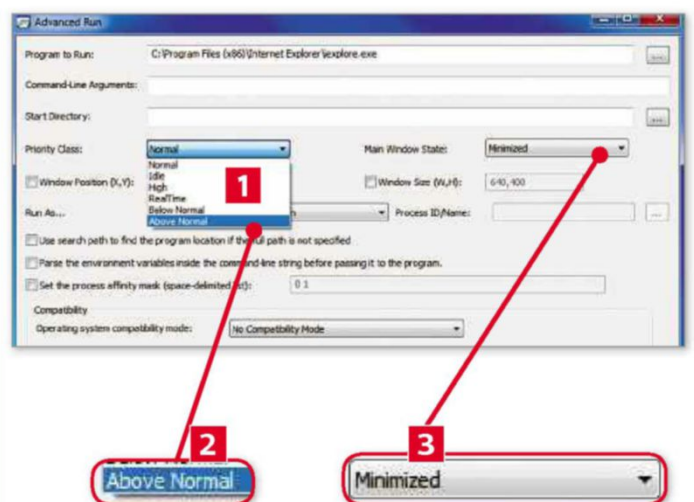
Advanced Run

Program to Run: C:\Program Files (x86)\Internet Explorer\iexplore.exe ...

Command-Line Arguments:

Start Directory: ...

Priority Class: Normal

Normal
Idle
High
RealTime
Below Normal
Above Normal

1

Main Window State: Minimized

Window Position (X,Y):

Window Size (W,H): 640, 400

Run As...

Process ID/Name: ...

Use search path to find the program location if the full path is not specified

Parse the environment variables inside the command-line string before passing it to the program.

Set the process affinity mask (space-delimited list): 0 1

Compatibility

Operating system compatibility mode: No Compatibility Mode

2

Above Normal

3

Minimized